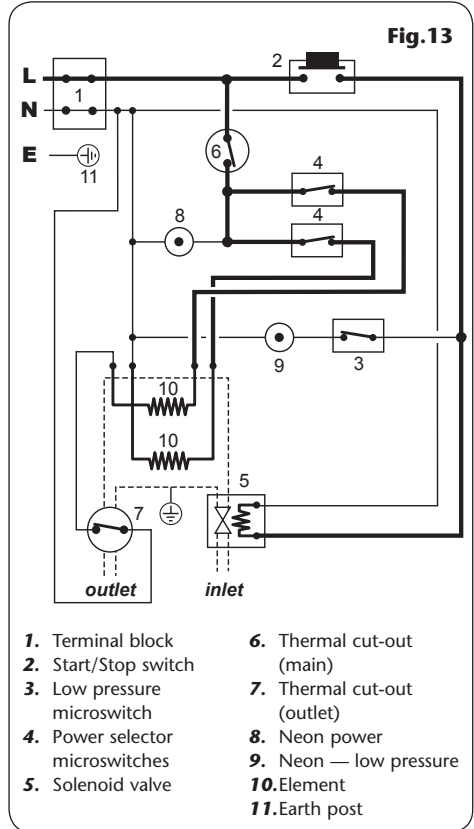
Fig.13

L
N
E

1
2
6
4
4
8
9
3
10
10
5
7
11

outlet
inlet

1. Terminal block
2. Start/Stop switch
3. Low pressure microswitch
4. Power selector microswitches
5. Solenoid valve

6. Thermal cut-out (main)
7. Thermal cut-out (outlet)
8. Neon power
9. Neon — low pressure
10. Element
11. Earth post